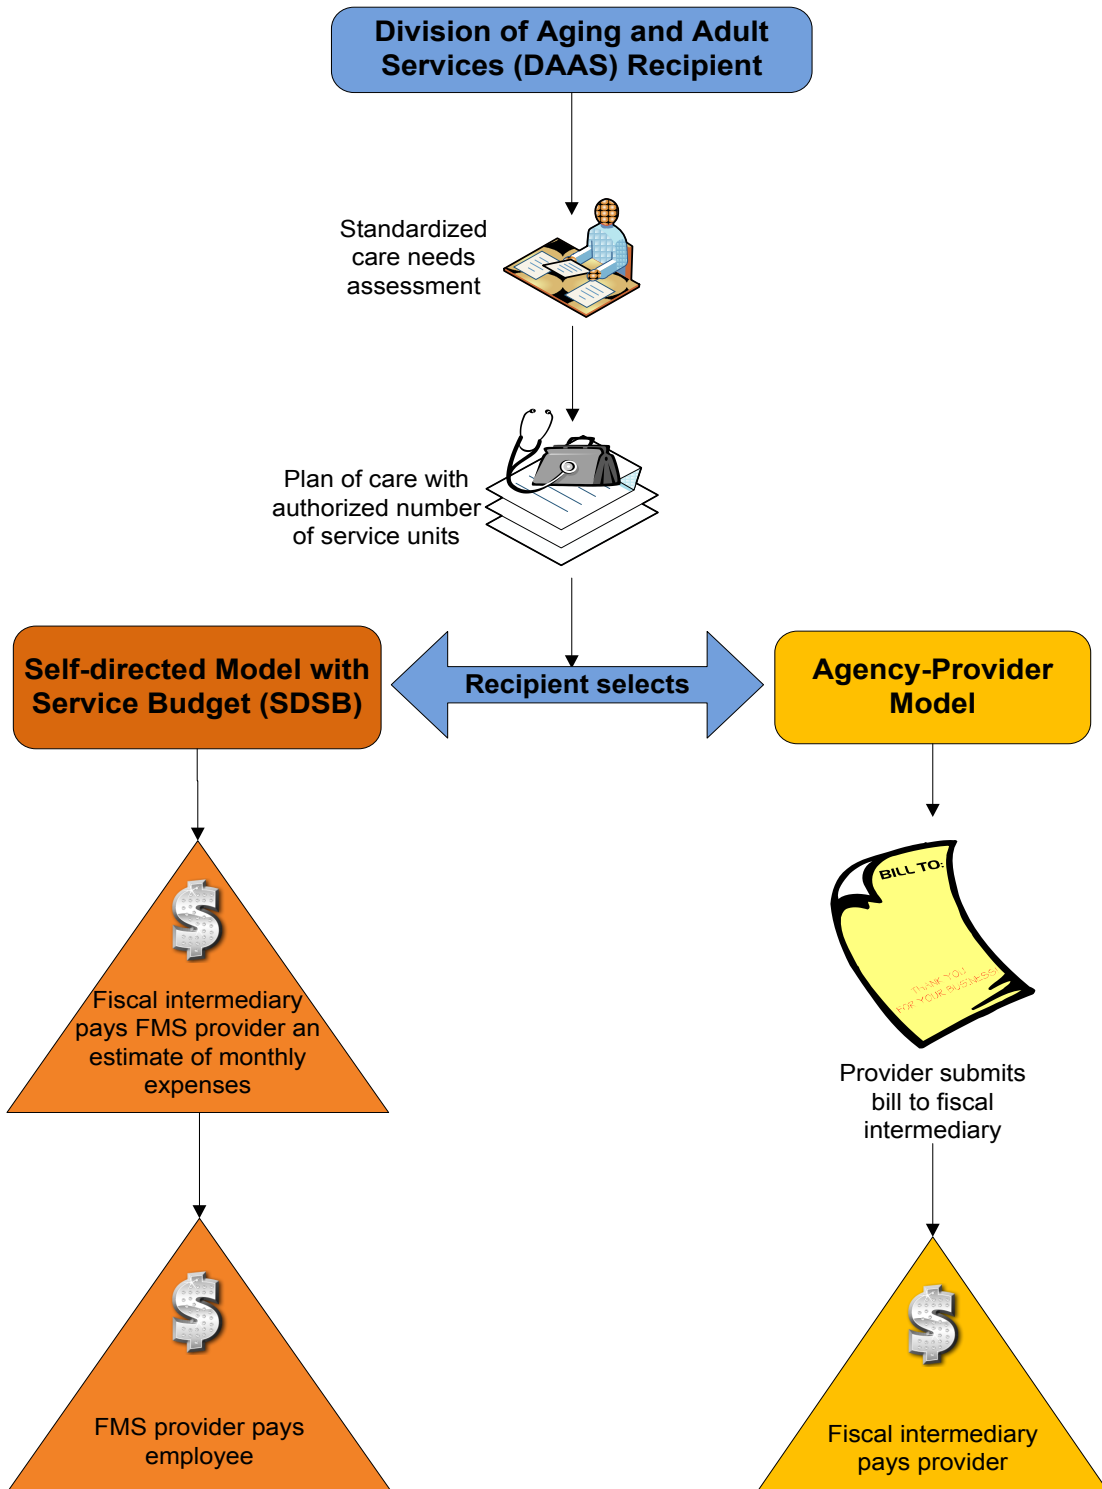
Division of Aging and Adult Services (DAAS) Recipient

Standardized care needs assessment

Plan of care with authorized number of service units

Self-directed Model with Service Budget (SDSB)

Recipient selects

Agency-Provider Model

$

Fiscal intermediary pays FMS provider an estimate of monthly expenses

BILL TO:

THANK YOU FOR YOUR BUSINESS

Provider submits bill to fiscal intermediary

$

FMS provider pays employee

$

Fiscal intermediary pays provider